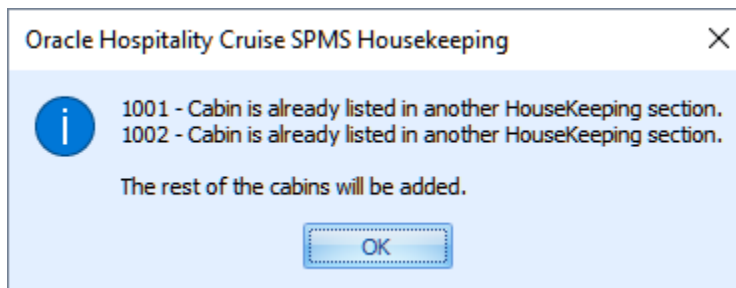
Oracle Hospitality Cruise SPMS Housekeeping

1001 - Cabin is already listed in another HouseKeeping section.
1002 - Cabin is already listed in another HouseKeeping section.

The rest of the cabins will be added.

OK